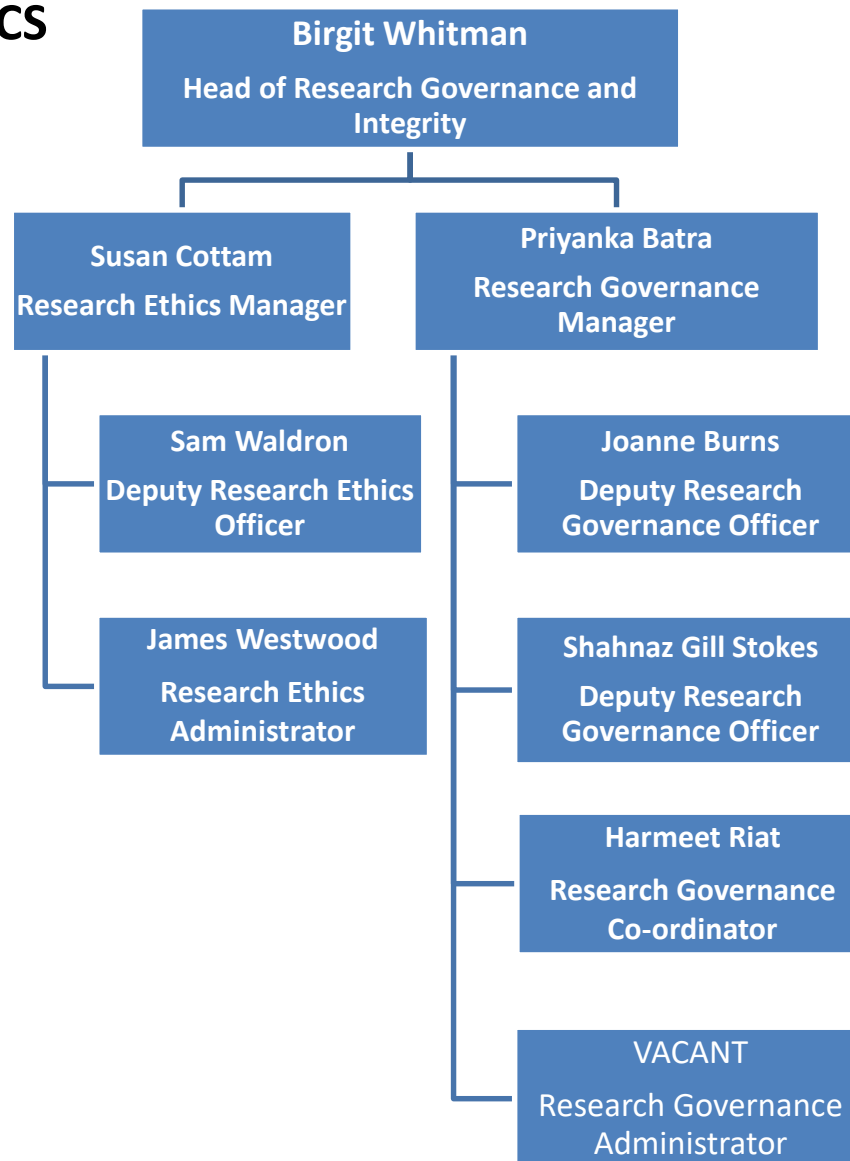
CS

Birgit Whitman
Head of Research Governance and Integrity

Susan Cottam
Research Ethics Manager

Sam Waldron
Deputy Research Ethics Officer

James Westwood
Research Ethics Administrator

Priyanka Batra
Research Governance Manager

Joanne Burns
Deputy Research Governance Officer

Shahnaz Gill Stokes
Deputy Research Governance Officer

Harmeet Riat
Research Governance Co-ordinator

VACANT
Research Governance Administrator